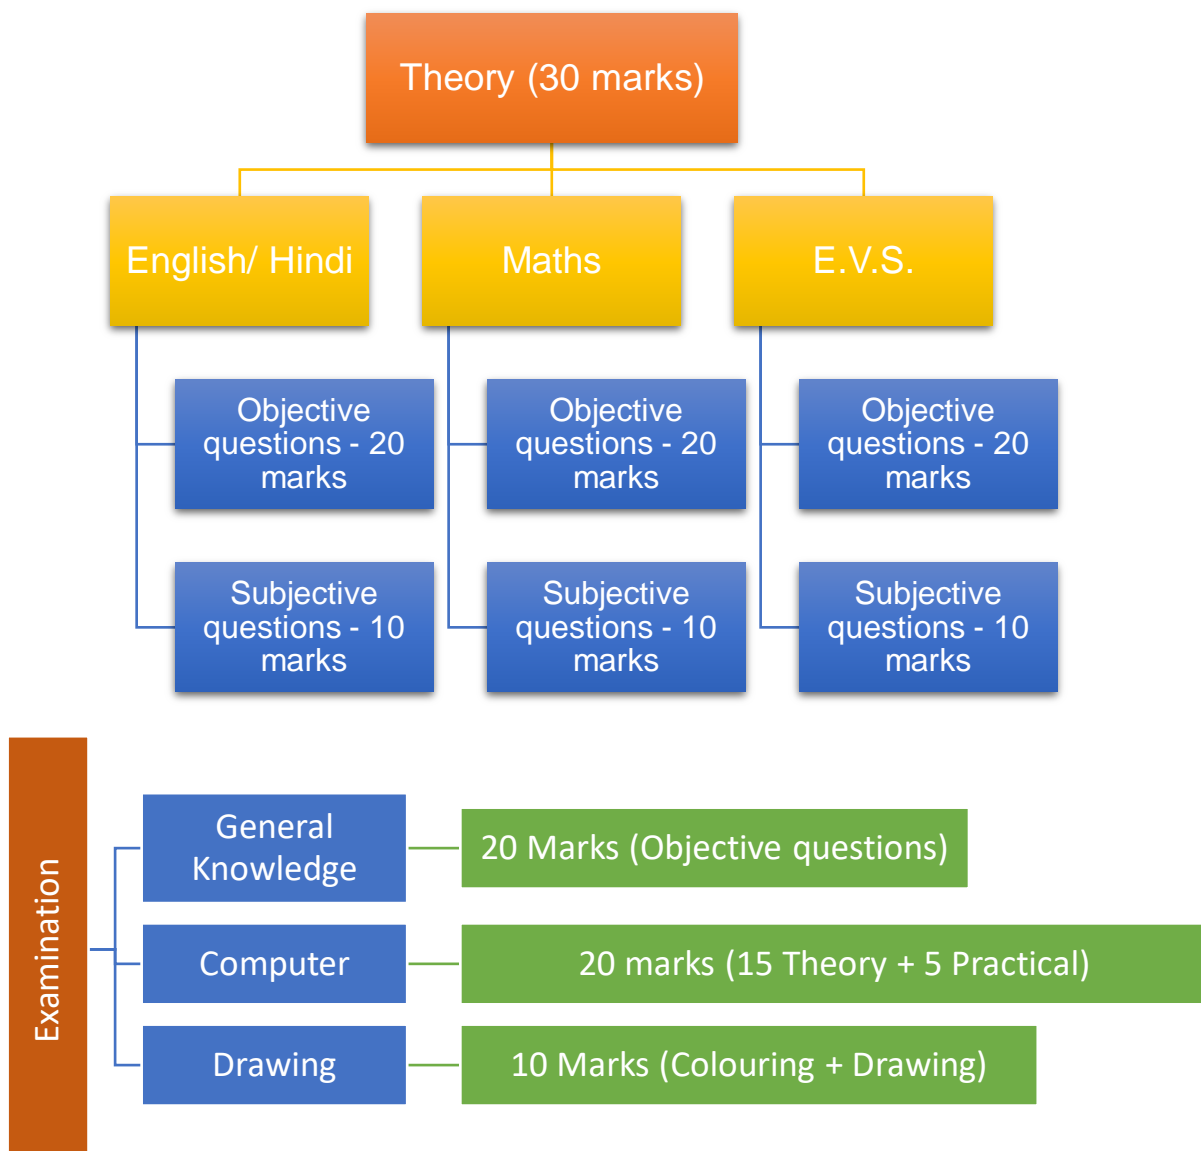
Theory (30 marks)

English/ Hindi

Objective questions - 20 marks

Subjective questions - 10 marks

Maths

Objective questions - 20 marks

Subjective questions - 10 marks

E.V.S.

Objective questions - 20 marks

Subjective questions - 10 marks

Examination

General Knowledge

20 Marks (Objective questions)

Computer

20 marks (15 Theory + 5 Practical)

Drawing

10 Marks (Colouring + Drawing)